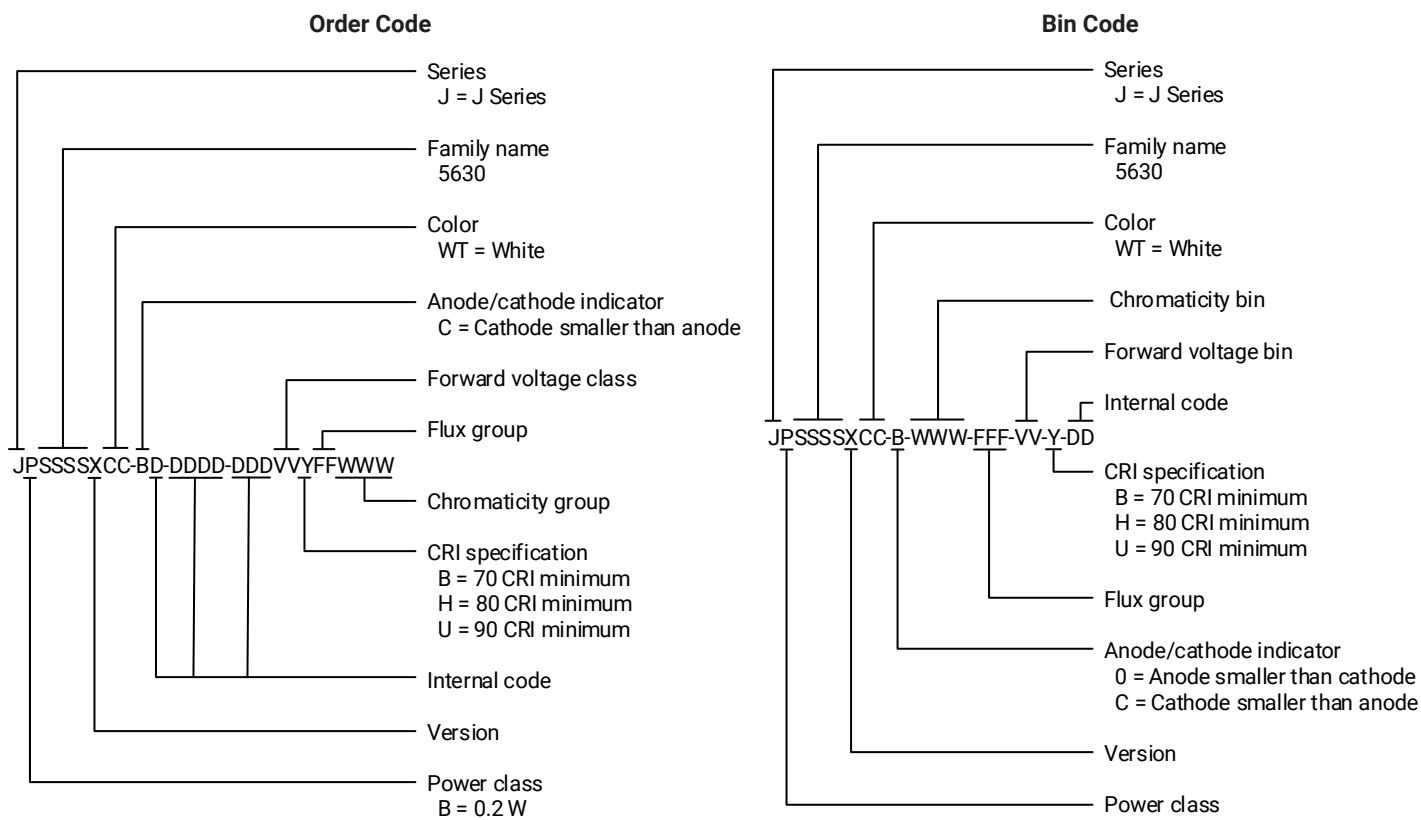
Order Code

Series
J = J Series

Family name
5630

Color
WT = White

Anode/cathode indicator
C = Cathode smaller than anode

Forward voltage class

Flux group

JPSSSSXCC-BD-DDDD-DDDVVYFFWWW

Chromaticity group

CRI specification
B = 70 CRI minimum
H = 80 CRI minimum
U = 90 CRI minimum

Internal code

Version

Power class
B = 0.2 W

Bin Code

Series
J = J Series

Family name
5630

Color
WT = White

Chromaticity bin

Forward voltage bin

Internal code

JPSSSSXCC-B-WWW-FFF-VV-Y-DD

CRI specification
B = 70 CRI minimum
H = 80 CRI minimum
U = 90 CRI minimum

Flux group

Anode/cathode indicator
0 = Anode smaller than cathode
C = Cathode smaller than anode

Version

Power class